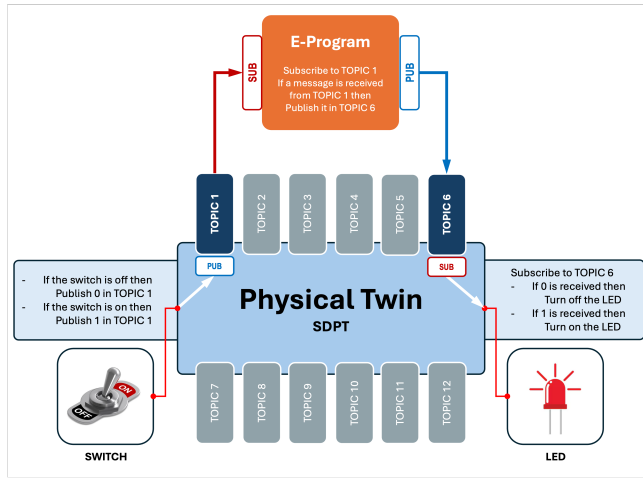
E-Program

Subscribe to TOPIC 1
If a message is received from TOPIC 1 then Publish it in TOPIC 6

SUB

PUB

TOPIC 1

TOPIC 2

TOPIC 3

TOPIC 4

TOPIC 5

TOPIC 6

- If the switch is off then Publish 0 in TOPIC 1
- If the switch is on then Publish 1 in TOPIC 1

PUB

SUB

Subscribe to TOPIC 6
- If 0 is received then Turn off the LED
- If 1 is received then Turn on the LED

Physical Twin
SDPT

ON
OFF

TOPIC 7

TOPIC 8

TOPIC 9

TOPIC 10

TOPIC 11

TOPIC 12

SWITCH

LED